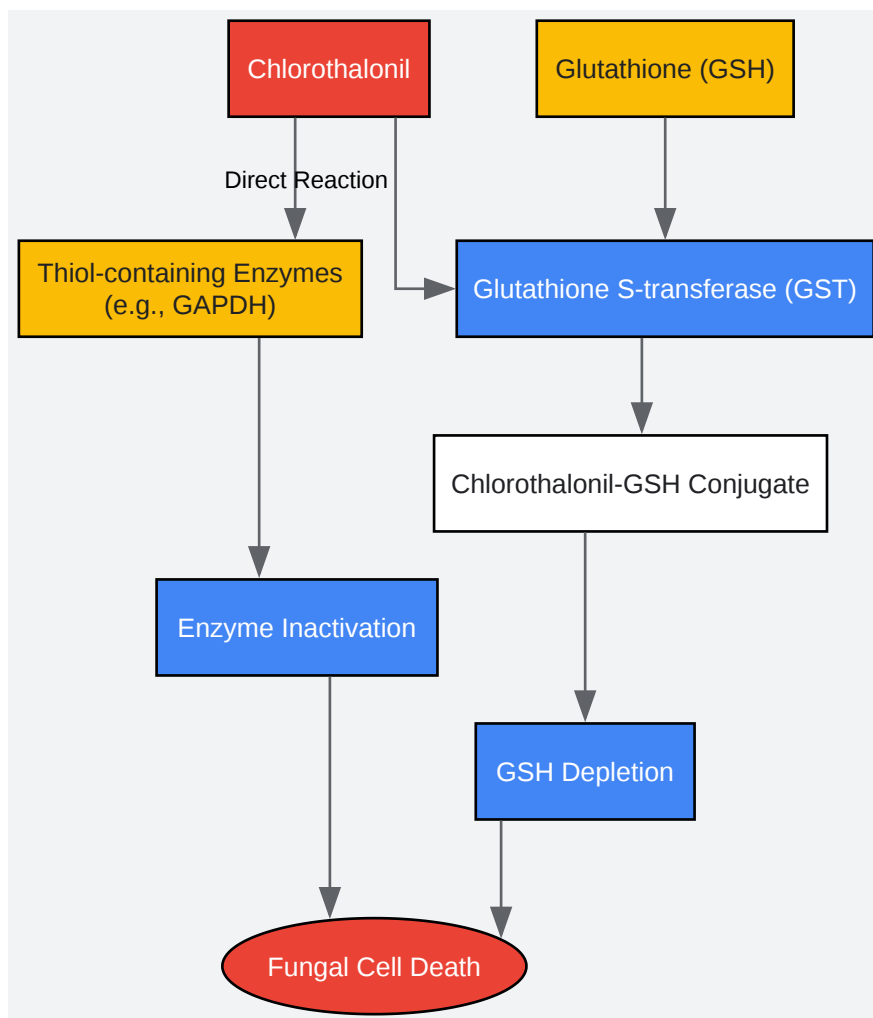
Chlorothalonil

Glutathione (GSH)

Direct Reaction

Thiol-containing Enzymes (e.g., GAPDH)

Glutathione S-transferase (GST)

Chlorothalonil-GSH Conjugate

Enzyme Inactivation

GSH Depletion

Fungal Cell Death